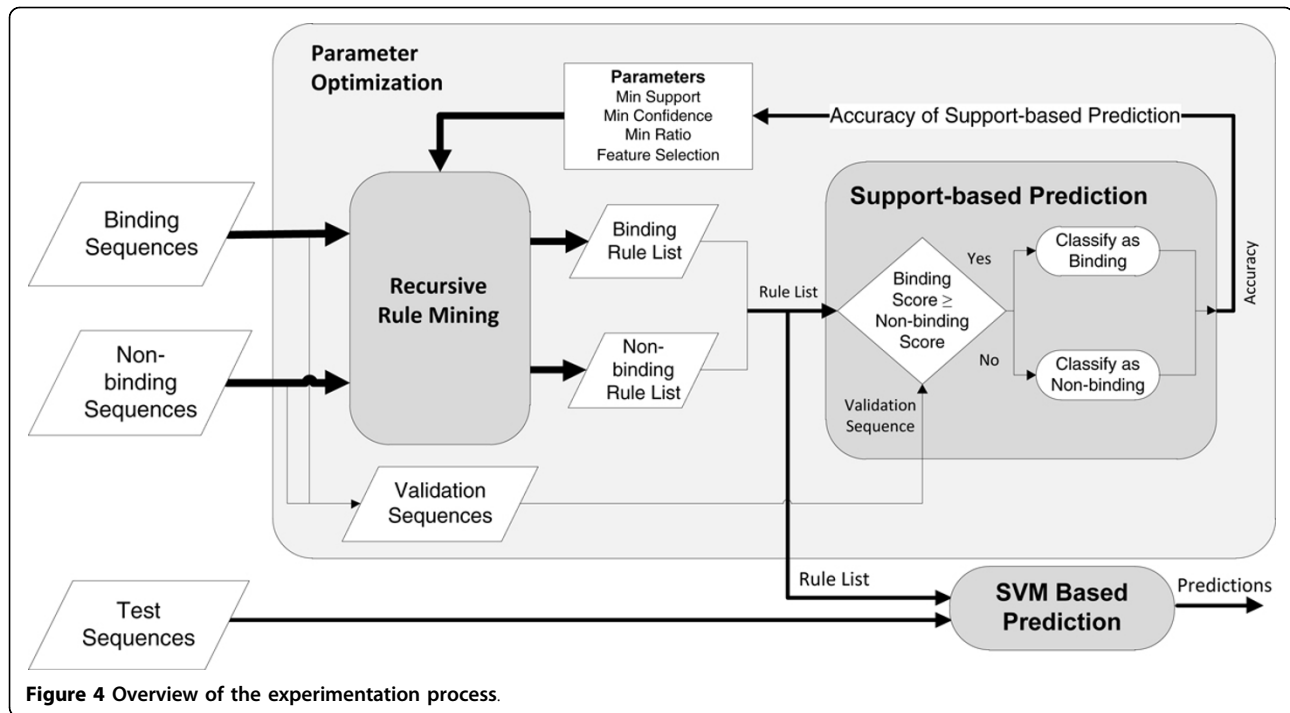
Parameter Optimization

Parameters
Min Support
Min Confidence
Min Ratio
Feature Selection

Accuracy of Support-based Prediction

Binding Sequences

Non-binding Sequences

Recursive Rule Mining

Binding Rule List

Non-binding Rule List

Rule List

Support-based Prediction

Binding Score $\geq$ Non-binding Score

Yes

No

Classify as Binding

Classify as Non-binding

Accuracy

Validation Sequence

Validation Sequences

Rule List

Test Sequences

SVM Based Prediction

Predictions

Figure 4 Overview of the experimentation process.